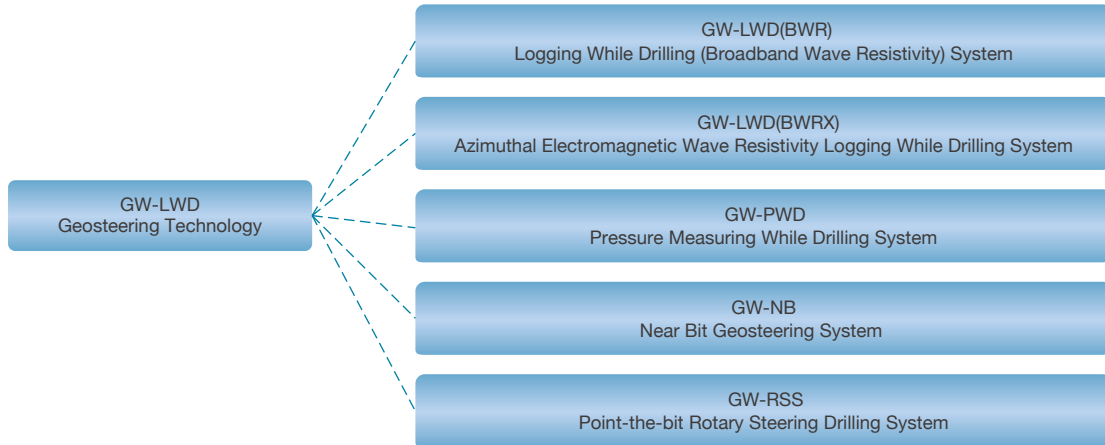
GW-LWD
Geosteering Technology

GW-LWD(BWR)
Logging While Drilling (Broadband Wave Resistivity) System

GW-LWD(BWRX)
Azimuthal Electromagnetic Wave Resistivity Logging While Drilling System

GW-PWD
Pressure Measuring While Drilling System

GW-NB
Near Bit Geosteering System

GW-RSS
Point-the-bit Rotary Steering Drilling System